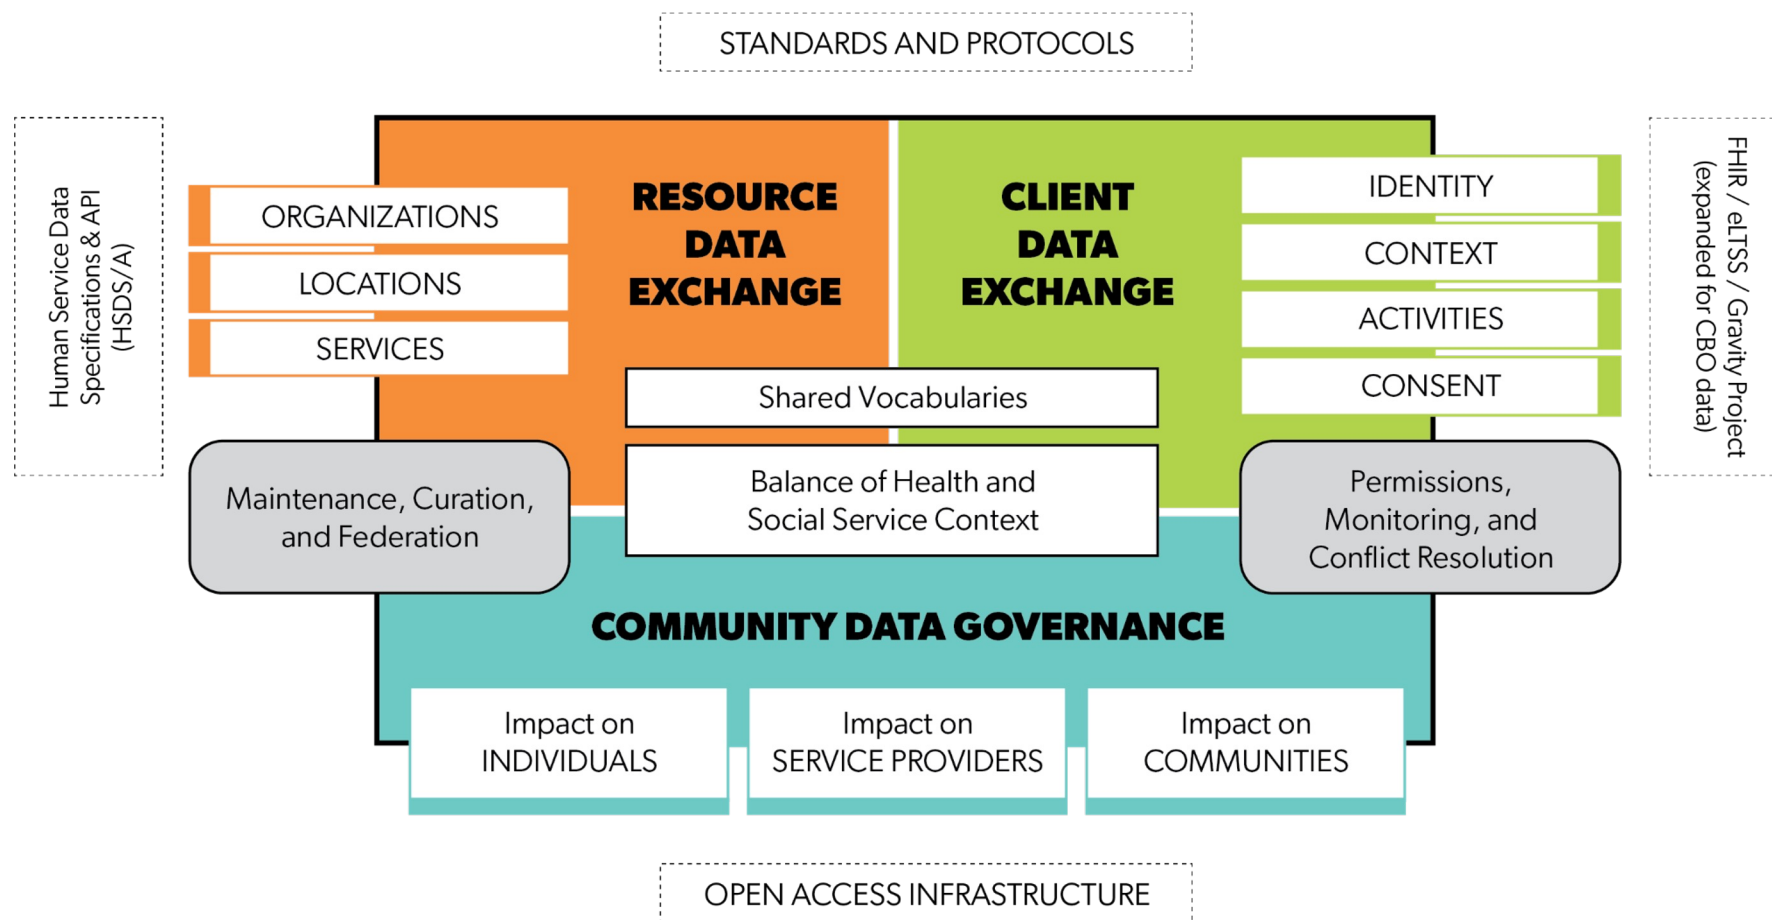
STANDARDS AND PROTOCOLS

Human Service Data Specifications & API (HSDS/A)

ORGANIZATIONS

LOCATIONS

SERVICES

RESOURCE DATA EXCHANGE

CLIENT DATA EXCHANGE

IDENTITY

CONTEXT

ACTIVITIES

CONSENT

FHIR / eLTSS / Gravity Project (expanded for CBO data)

Shared Vocabularies

Maintenance, Curation, and Federation

Balance of Health and Social Service Context

Permissions, Monitoring, and Conflict Resolution

COMMUNITY DATA GOVERNANCE

Impact on INDIVIDUALS

Impact on SERVICE PROVIDERS

Impact on COMMUNITIES

OPEN ACCESS INFRASTRUCTURE